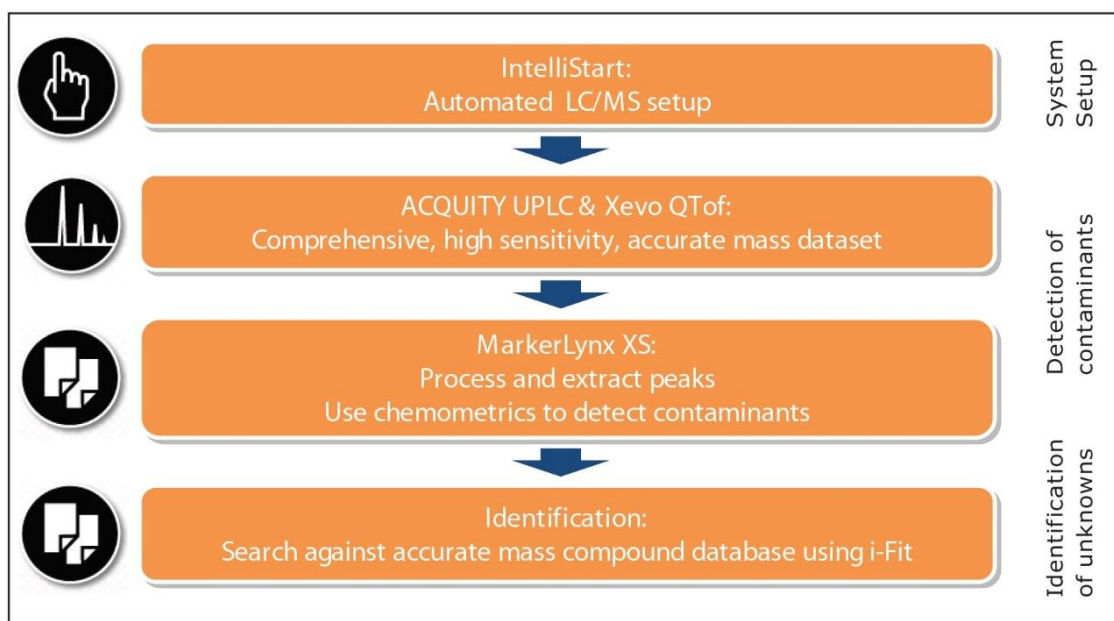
IntelliStart:
Automated LC/MS setup

System Setup

ACQUITY UPLC & Xevo QTof:
Comprehensive, high sensitivity, accurate mass dataset

MarkerLynx XS:
Process and extract peaks
Use chemometrics to detect contaminants

Detection of contaminants

Identification:
Search against accurate mass compound database using i-Fit

Identification of unknowns